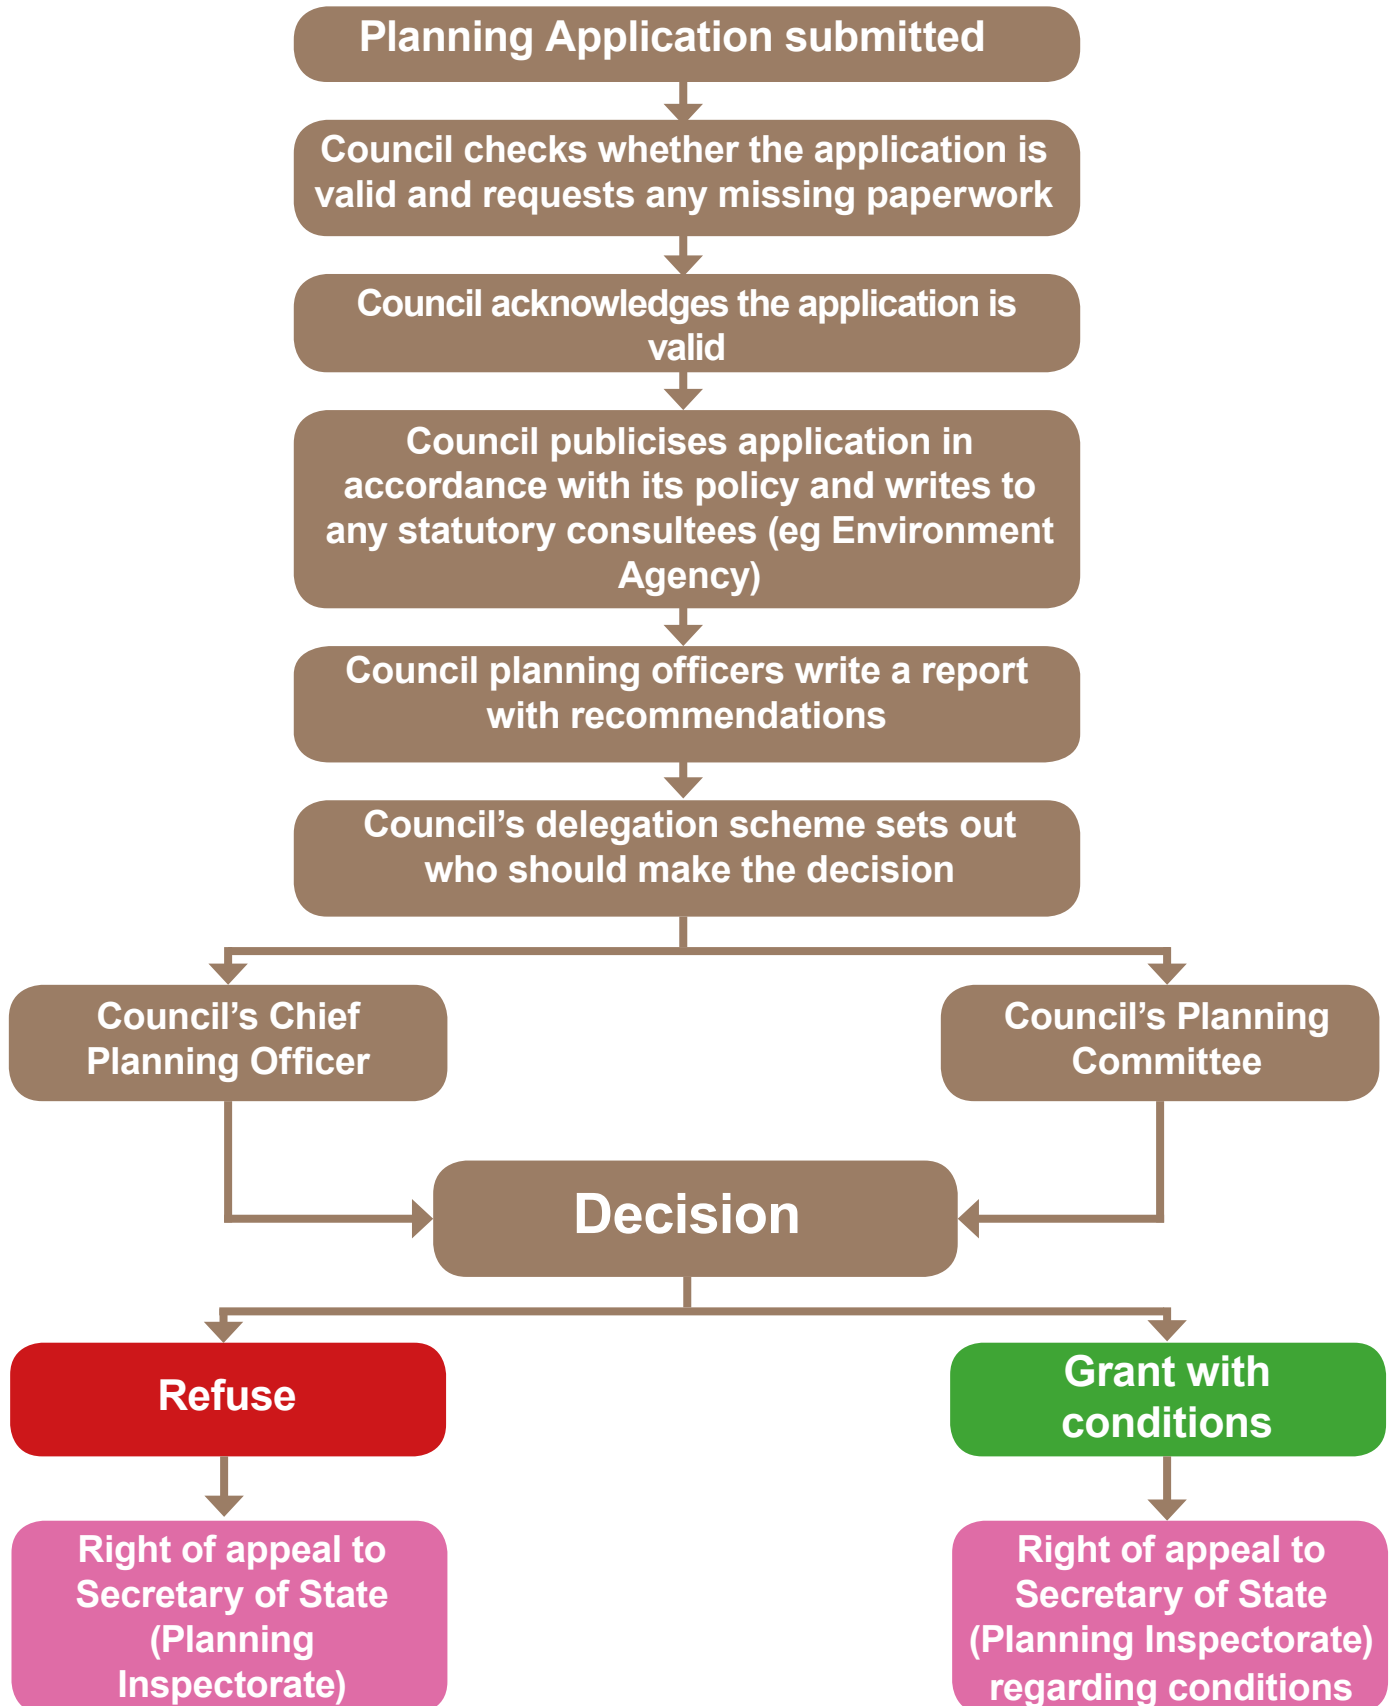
Planning Application submitted

Council checks whether the application is valid and requests any missing paperwork

Council acknowledges the application is valid

Council publicises application in accordance with its policy and writes to any statutory consultees (eg Environment Agency)

Council planning officers write a report with recommendations

Council’s delegation scheme sets out who should make the decision

Council’s Chief Planning Officer

Council’s Planning Committee

Decision

Refuse

Grant with conditions

Right of appeal to Secretary of State (Planning Inspectorate)

Right of appeal to Secretary of State (Planning Inspectorate) regarding conditions